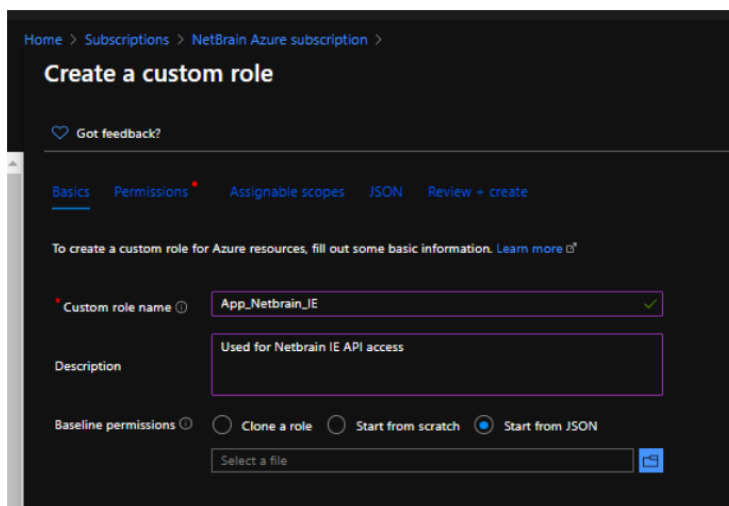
Home > Subscriptions > NetBrain Azure subscription >

Create a custom role

Got feedback?

Basics Permissions * Assignable scopes JSON Review + create

To create a custom role for Azure resources, fill out some basic information. Learn more

* Custom role name ⓘ App_Netbrain_IE

Description Used for Netbrain IE API access

Baseline permissions ⓘ Clone a role Start from scratch Start from JSON

Select a file